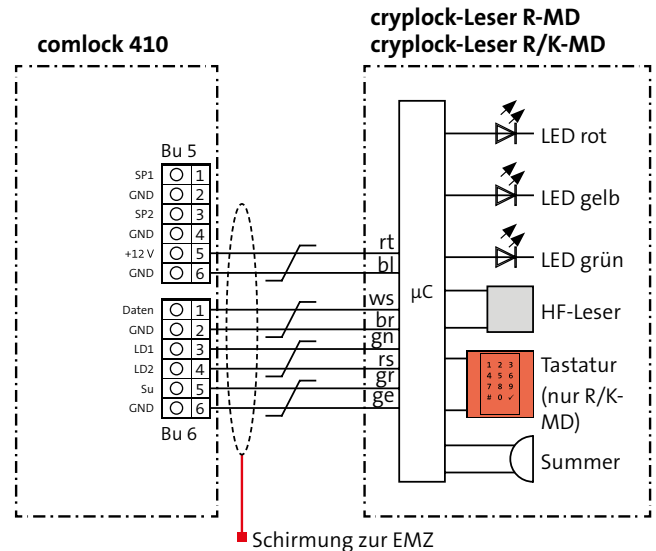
comlock 410

cryplock-Leser R-MD
cryplock-Leser R/K-MD

Bu 5
SP1 1
GND 2
SP2 3
GND 4
+12 V 5
GND 6

Daten 1
GND 2
LD1 3
LD2 4
Su 5
GND 6
Bu 6

rt
bl
ws
br
gn
rs
gr
ge

μC

LED rot
LED gelb
LED grün
HF-Leser
1 2 3
4 5 6
7 8 9
# 0 ✓
Tastatur (nur R/K-MD)
Summer

Schirmung zur EMZ